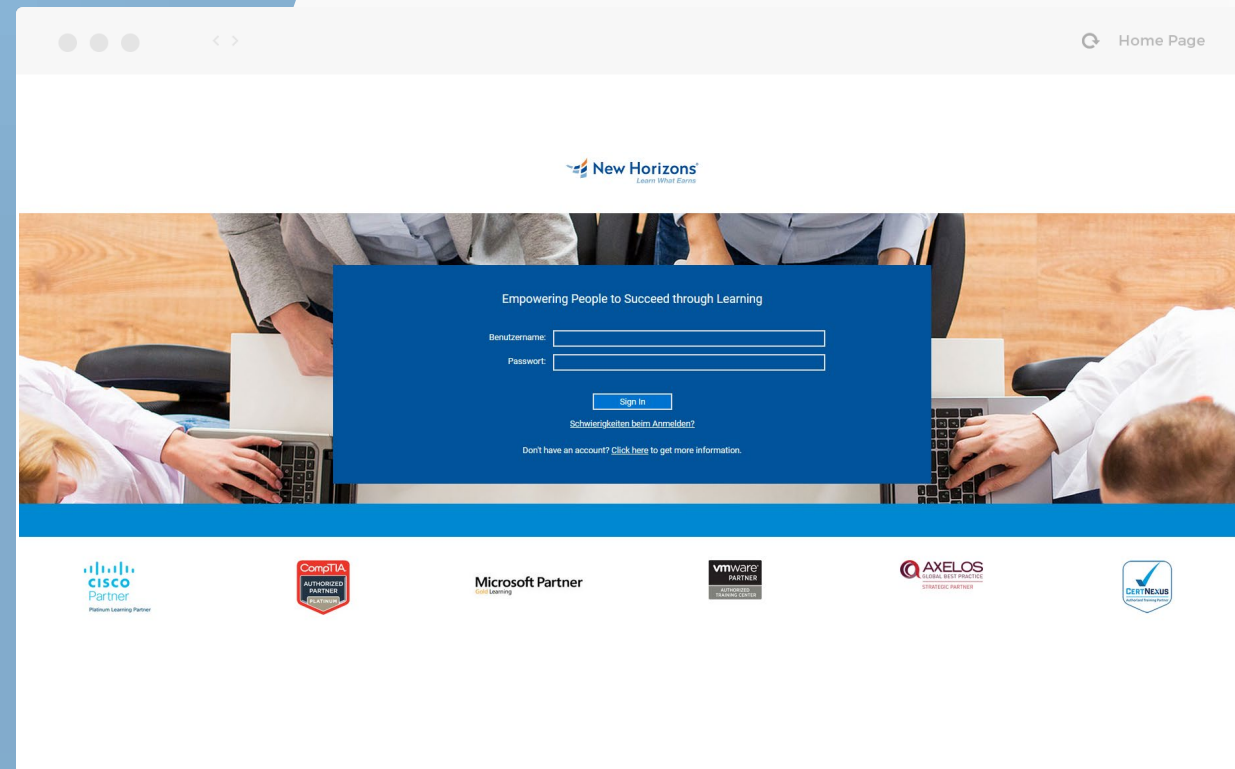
Home Page

New Horizons
Learn What Earns

Empowering People to Succeed through Learning

Benutzername:
Passwort:

Sign In

Schwierigkeiten beim Anmelden?

Don't have an account? Click here to get more information.

CISCO
Partner
Platinum Learning Partner

CompTIA
AUTHORIZED PARTNER
PLATINUM

Microsoft Partner
Gold Learning

vmware
PARTNER
AUTHORIZED TRAINING CENTER

AXELOS
GLOBAL BEST PRACTICE
STRATEGIC PARTNER

CERTNEXUS
Authorized Training Partner